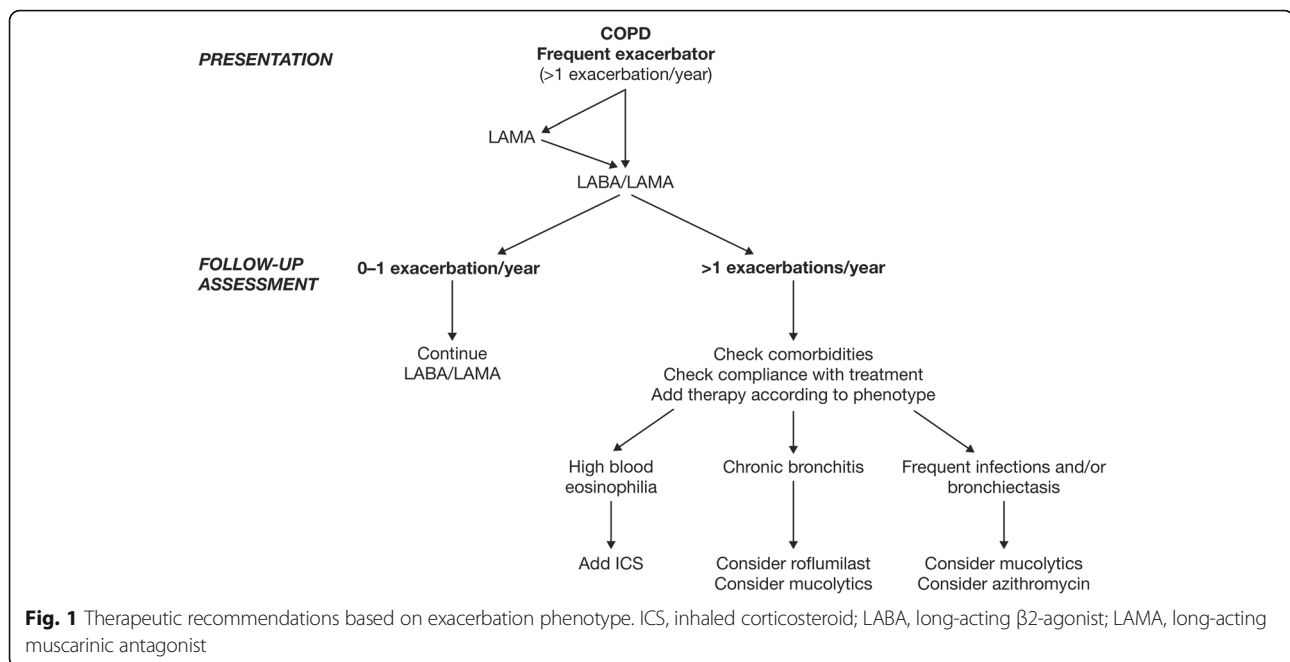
PRESENTATION

COPD
Frequent exacerbator
(>1 exacerbation/year)

LAMA

LABA/LAMA

FOLLOW-UP ASSESSMENT

0–1 exacerbation/year

>1 exacerbations/year

Continue LABA/LAMA

Check comorbidities
Check compliance with treatment
Add therapy according to phenotype

High blood eosinophilia

Chronic bronchitis

Frequent infections and/or bronchiectasis

Add ICS

Consider roflumilast
Consider mucolytics

Consider mucolytics
Consider azithromycin

Fig. 1 Therapeutic recommendations based on exacerbation phenotype. ICS, inhaled corticosteroid; LABA, long-acting β2-agonist; LAMA, long-acting muscarinic antagonist